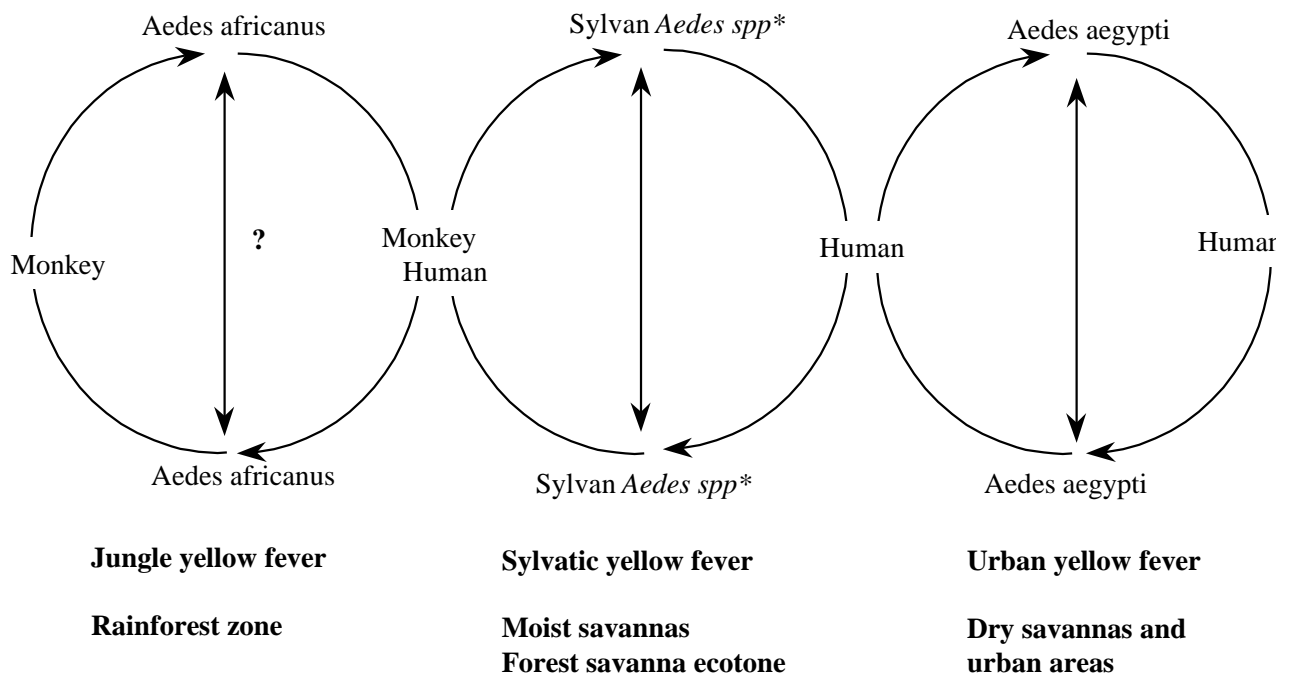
Aedes africanus

Monkey

?

Aedes africanus

Jungle yellow fever

Rainforest zone

Sylvan *Aedes spp**

Monkey
Human

Human

Sylvan *Aedes spp**

Sylvatic yellow fever

Moist savannas
Forest savanna ecotone

Aedes aegypti

Humar

Aedes aegypti

Urban yellow fever

Dry savannas and urban areas